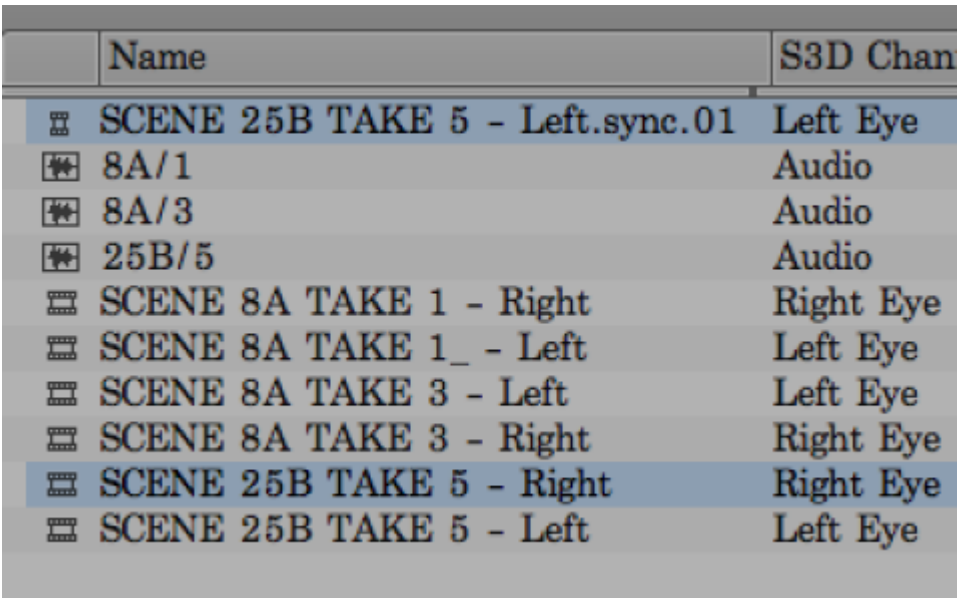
| Name | S3D Chan |
|---|---|
| SCENE 25B TAKE 5 - Left.sync.01 | Left Eye |
| 8A/1 | Audio |
| 8A/3 | Audio |
| 25B/5 | Audio |
| SCENE 8A TAKE 1 - Right | Right Eye |
| SCENE 8A TAKE 1_ - Left | Left Eye |
| SCENE 8A TAKE 3 - Left | Left Eye |
| SCENE 8A TAKE 3 - Right | Right Eye |
| SCENE 25B TAKE 5 - Right | Right Eye |
| SCENE 25B TAKE 5 - Left | Left Eye |